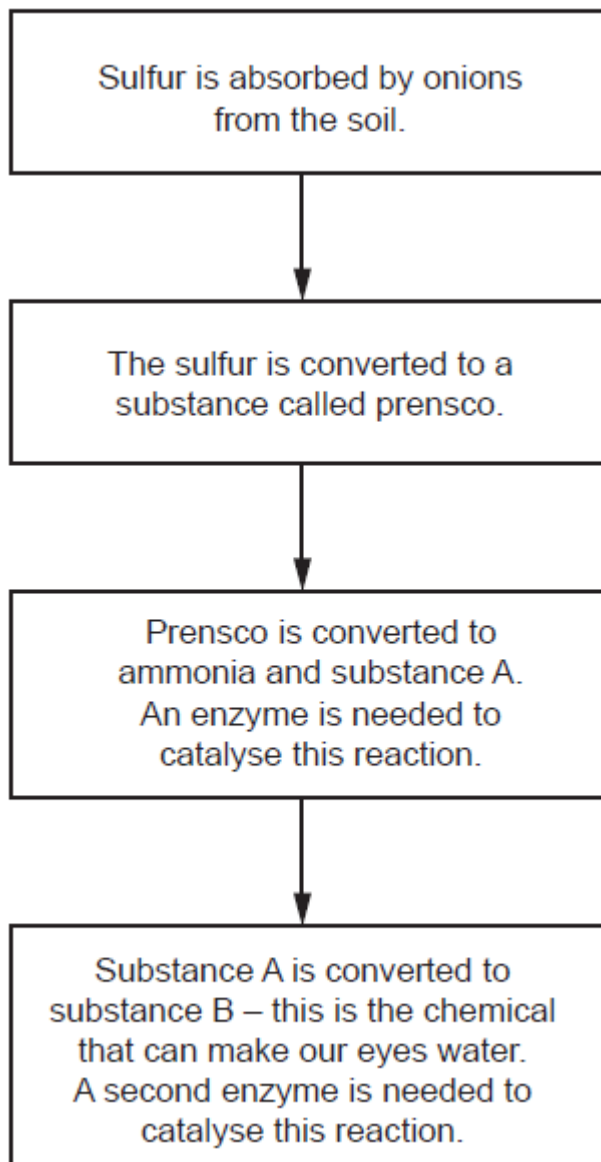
Sulfur is absorbed by onions from the soil.

The sulfur is converted to a substance called prensco.

Prensco is converted to ammonia and substance A. An enzyme is needed to catalyse this reaction.

Substance A is converted to substance B – this is the chemical that can make our eyes water. A second enzyme is needed to catalyse this reaction.